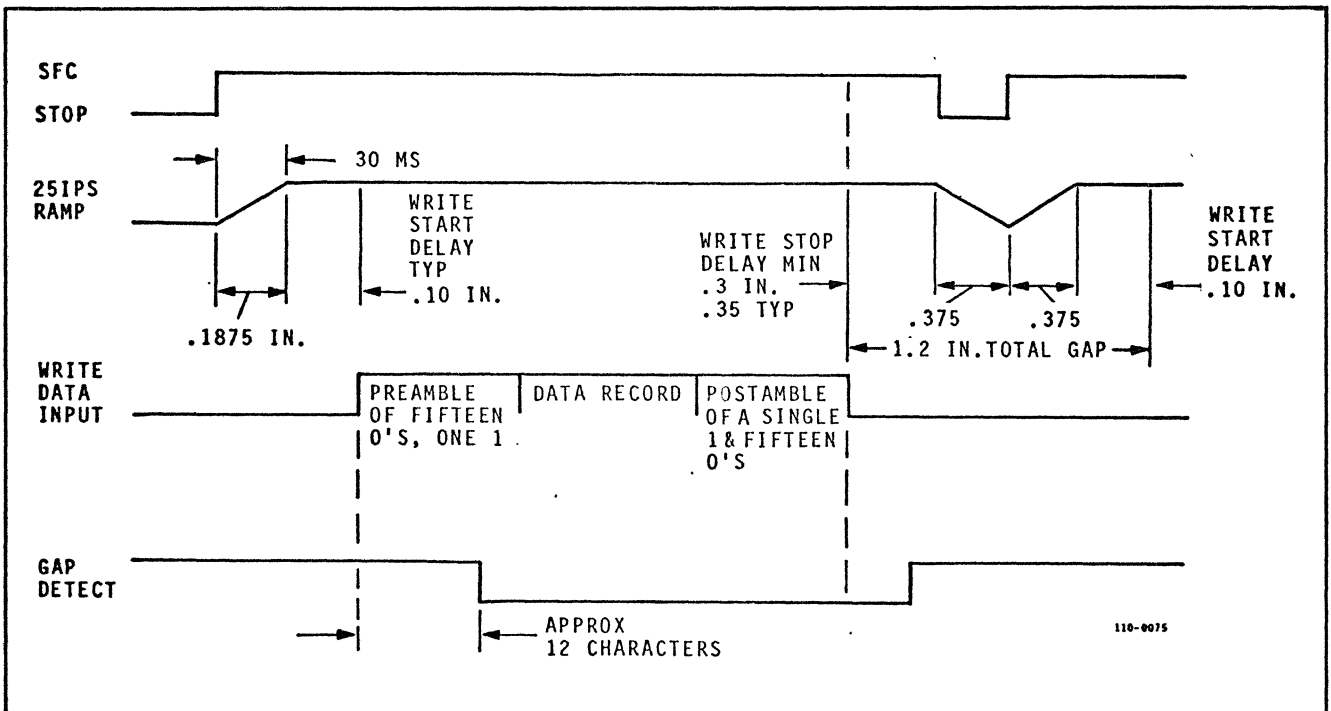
SFC
STOP

30 MS

25IPS
RAMP

WRITE
START
DELAY
TYP
.10 IN.

WRITE STOP
DELAY MIN
.3 IN.
.35 TYP

WRITE
START
DELAY
.10 IN.

.1875 IN.

.375
.375

1.2 IN.TOTAL GAP

WRITE
DATA
INPUT

PREAMBLE
OF FIFTEEN
0'S, ONE 1

DATA RECORD

POSTAMBLE
OF A SINGLE
1 & FIFTEEN
0'S

GAP
DETECT

APPROX
12 CHARACTERS

110-0075